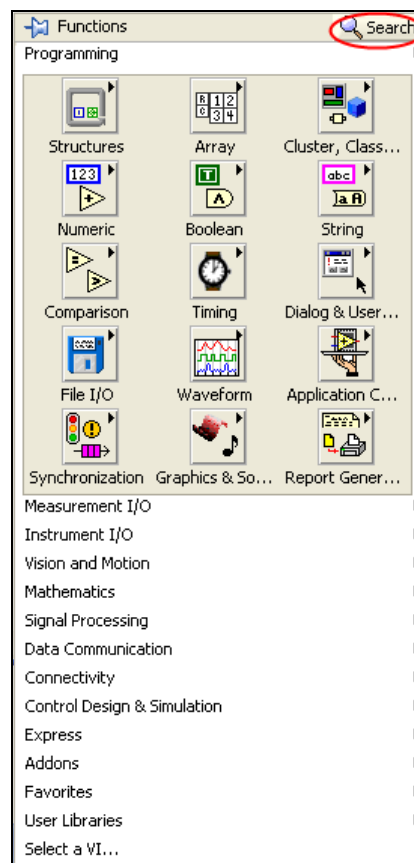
Functions
Search
Programming

Structures
Array
Cluster, Class...
Numeric
Boolean
String
Comparison
Timing
Dialog & User...
File I/O
Waveform
Application C...
Synchronization
Graphics & So...
Report Gener...

Measurement I/O
Instrument I/O
Vision and Motion
Mathematics
Signal Processing
Data Communication
Connectivity
Control Design & Simulation
Express
Addons
Favorites
User Libraries
Select a VI...